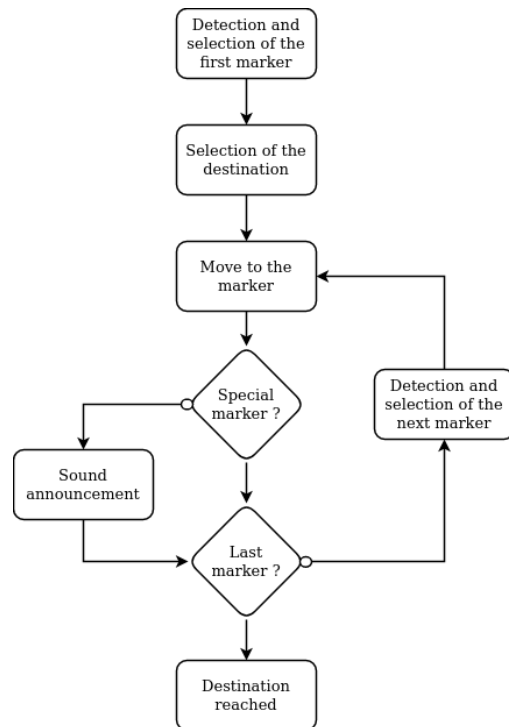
Detection and selection of the first marker

Selection of the destination

Move to the marker

Special marker ?

Sound announcement

Last marker ?

Detection and selection of the next marker

Destination reached